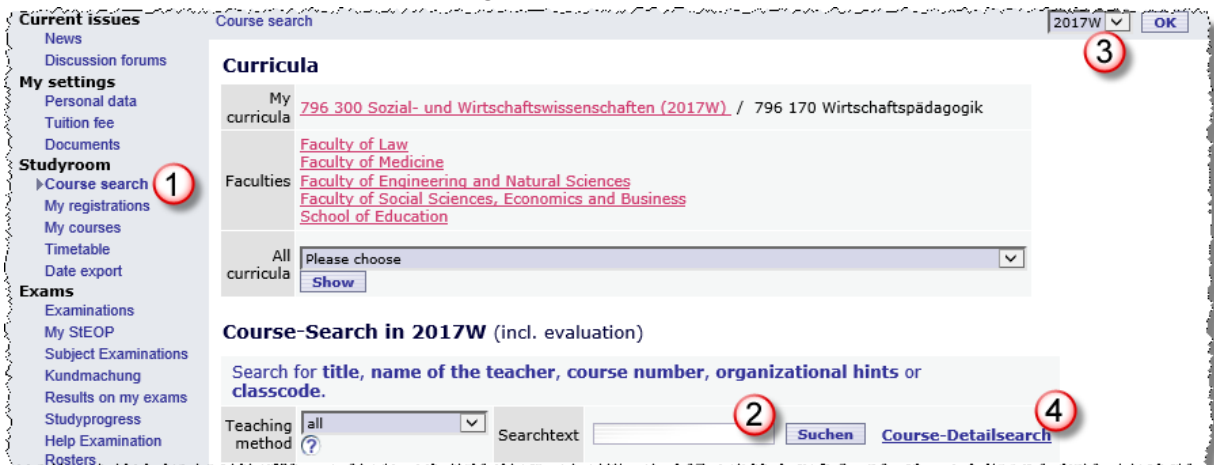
Current issues
News
Discussion forums
My settings
Personal data
Tuition fee
Documents
Studyroom
Course search
1
My registrations
My courses
Timetable
Date export
Exams
Examinations
My StEOP
Subject Examinations
Kundmachung
Results on my exams
Studyprogress
Help Examination Rosters

Course search
2017W
OK
3

Curricula

| My curricula | 796 300 Sozial- und Wirtschaftswissenschaften (2017W) / 796 170 Wirtschaftspädagogik |
|---|---|
| Faculties | Faculty of Law<br>Faculty of Medicine<br>Faculty of Engineering and Natural Sciences<br>Faculty of Social Sciences, Economics and Business<br>School of Education |
| All curricula | Please choose<br>Show |

Course-Search in 2017W (incl. evaluation)

Search for title, name of the teacher, course number, organizational hints or classcode.

Teaching method all ?
Searchtext
2
Suchen
Course-Detailsearch
4